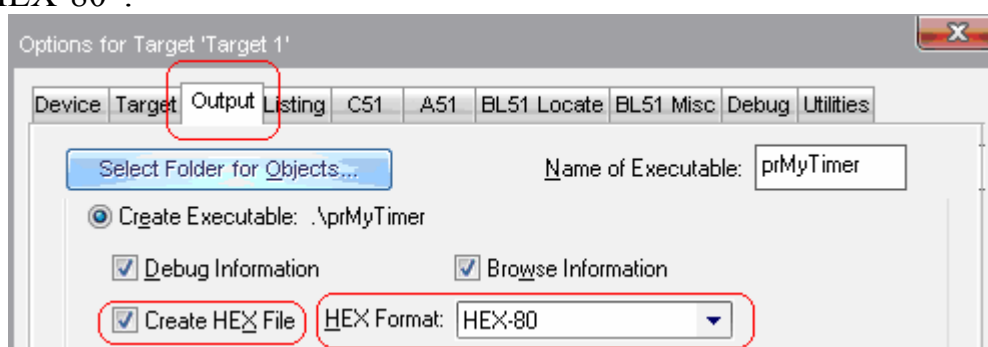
HEX-80".

Options for Target 'Target 1'

Device Target Output Listing C51 A51 BL51 Locate BL51 Misc Debug Utilities

Select Folder for Objects...

Name of Executable: prMyTimer

Create Executable: .\prMyTimer

Debug Information

Browse Information

Create HEX File

HEX Format: HEX-80